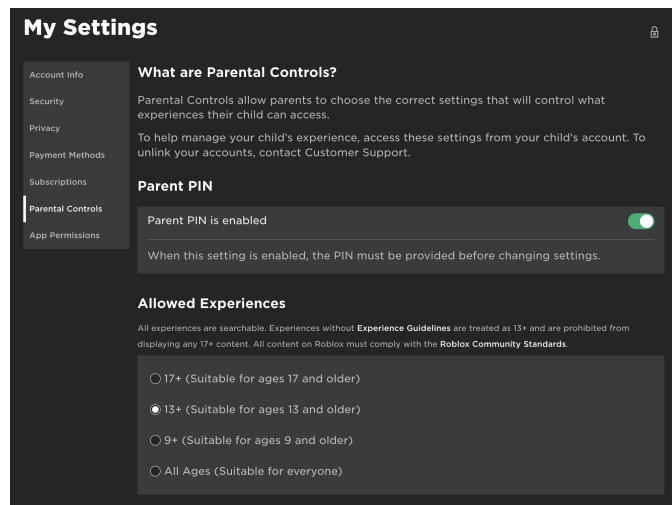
My Settings

Account Info
Security
Privacy
Payment Methods
Subscriptions
Parental Controls
App Permissions

What are Parental Controls?

Parental Controls allow parents to choose the correct settings that will control what experiences their child can access.

To help manage your child's experience, access these settings from your child's account. To unlink your accounts, contact Customer Support.

Parent PIN

Parent PIN is enabled

When this setting is enabled, the PIN must be provided before changing settings.

Allowed Experiences

All experiences are searchable. Experiences without Experience Guidelines are treated as 13+ and are prohibited from displaying any 17+ content. All content on Roblox must comply with the Roblox Community Standards.

17+ (Suitable for ages 17 and older)

13+ (Suitable for ages 13 and older)

9+ (Suitable for ages 9 and older)

All Ages (Suitable for everyone)